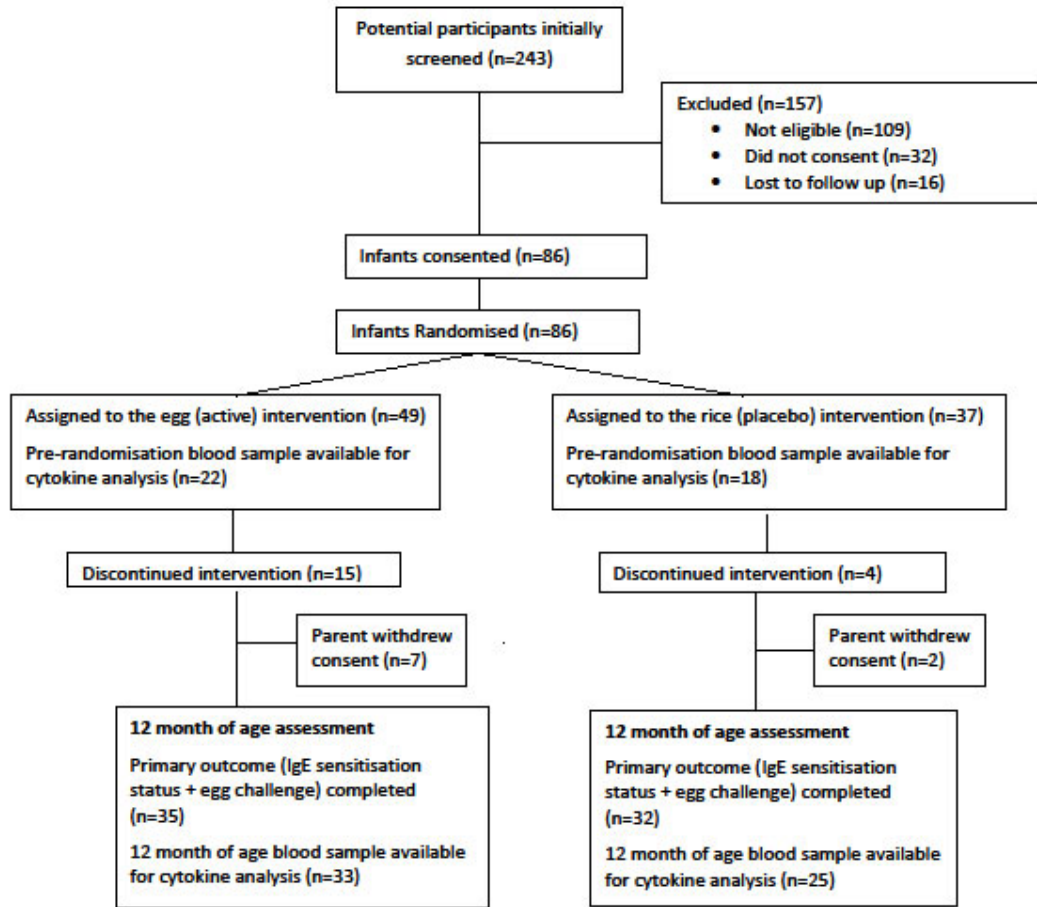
Potential participants initially screened (n=243)

Excluded (n=157)
• Not eligible (n=109)
• Did not consent (n=32)
• Lost to follow up (n=16)

Infants consented (n=86)

Infants Randomised (n=86)

Assigned to the egg (active) intervention (n=49)

Pre-randomisation blood sample available for cytokine analysis (n=22)

Discontinued intervention (n=15)

Parent withdrew consent (n=7)

12 month of age assessment

Primary outcome (IgE sensitisation status + egg challenge) completed (n=35)

12 month of age blood sample available for cytokine analysis (n=33)

Assigned to the rice (placebo) intervention (n=37)

Pre-randomisation blood sample available for cytokine analysis (n=18)

Discontinued intervention (n=4)

Parent withdrew consent (n=2)

12 month of age assessment

Primary outcome (IgE sensitisation status + egg challenge) completed (n=32)

12 month of age blood sample available for cytokine analysis (n=25)